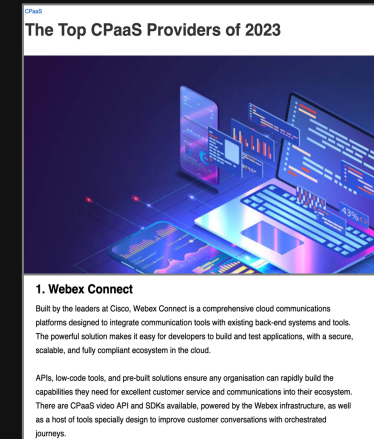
CPaaS

The Top CPaaS Providers of 2023

43%

1. Webex Connect

Built by the leaders at Cisco, Webex Connect is a comprehensive cloud communications platforms designed to integrate communication tools with existing back-end systems and tools. The powerful solution makes it easy for developers to build and test applications, with a secure, scalable, and fully compliant ecosystem in the cloud.

APIs, low-code tools, and pre-built solutions ensure any organisation can rapidly build the capabilities they need for excellent customer service and communications into their ecosystem. There are CPaaS video API and SDKs available, powered by the Webex infrastructure, as well as a host of tools specially design to improve customer conversations with orchestrated journeys.